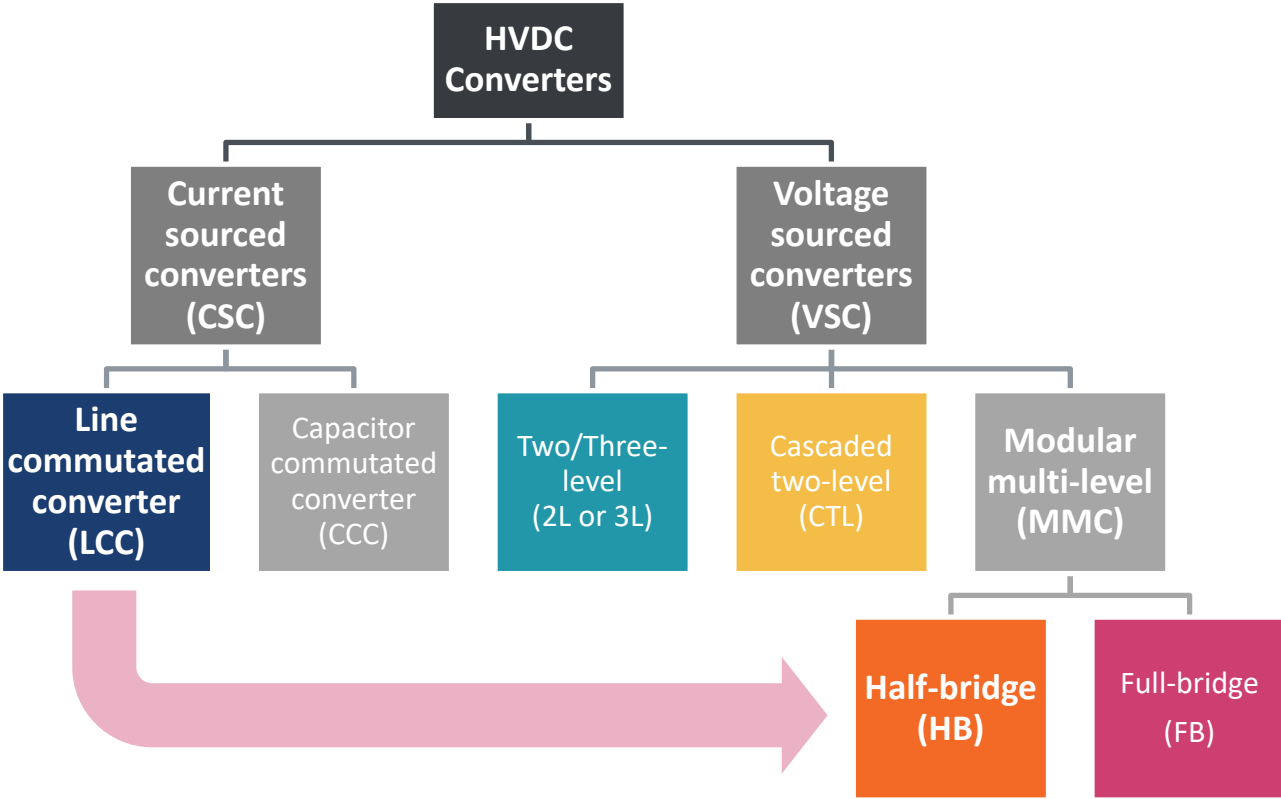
HVDC Converters

Current sourced converters (CSC)

Voltage sourced converters (VSC)

Line commutated converter (LCC)

Capacitor commutated converter (CCC)

Two/Three-level (2L or 3L)

Cascaded two-level (CTL)

Modular multi-level (MMC)

Half-bridge (HB)

Full-bridge (FB)